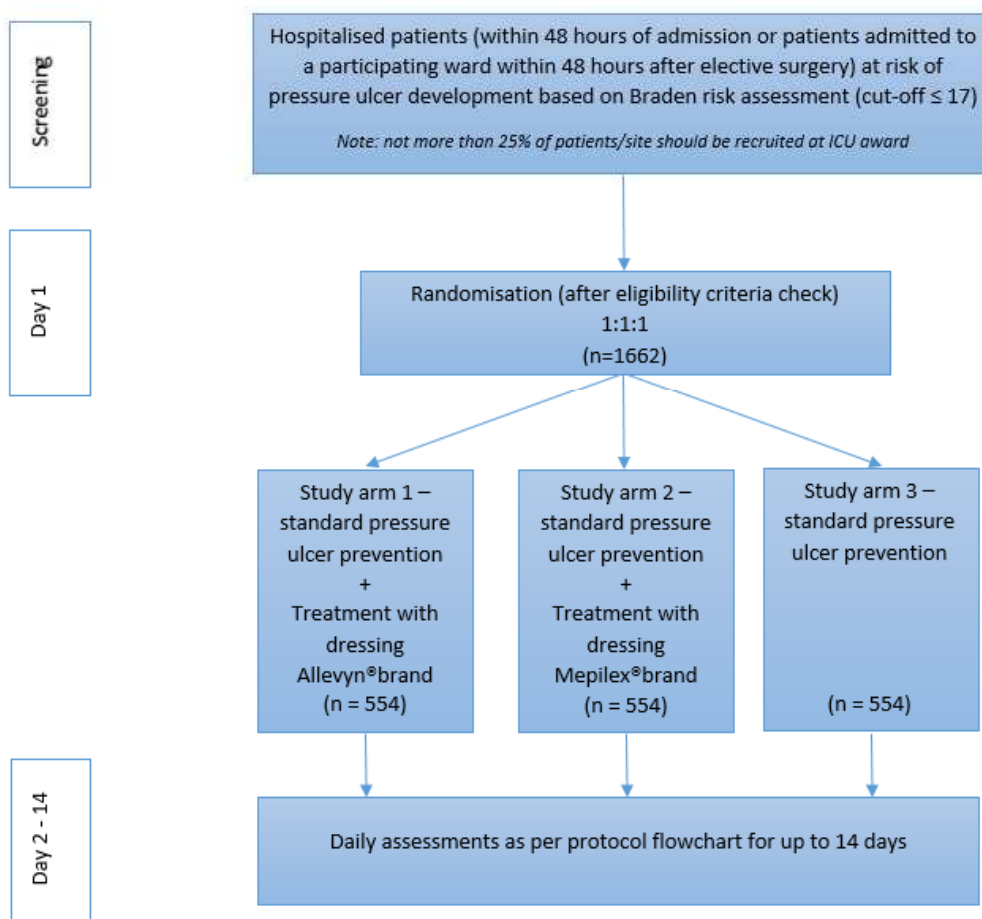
Screening

Hospitalised patients (within 48 hours of admission or patients admitted to a participating ward within 48 hours after elective surgery) at risk of pressure ulcer development based on Braden risk assessment (cut-off ≤ 17)

Note: not more than 25% of patients/site should be recruited at ICU award

Day 1

Randomisation (after eligibility criteria check)
1:1:1
(n=1662)

Study arm 1 – standard pressure ulcer prevention
+
Treatment with dressing Allevyn®brand
(n = 554)

Study arm 2 – standard pressure ulcer prevention
+
Treatment with dressing Mepilex®brand
(n = 554)

Study arm 3 – standard pressure ulcer prevention
(n = 554)

Day 2 - 14

Daily assessments as per protocol flowchart for up to 14 days